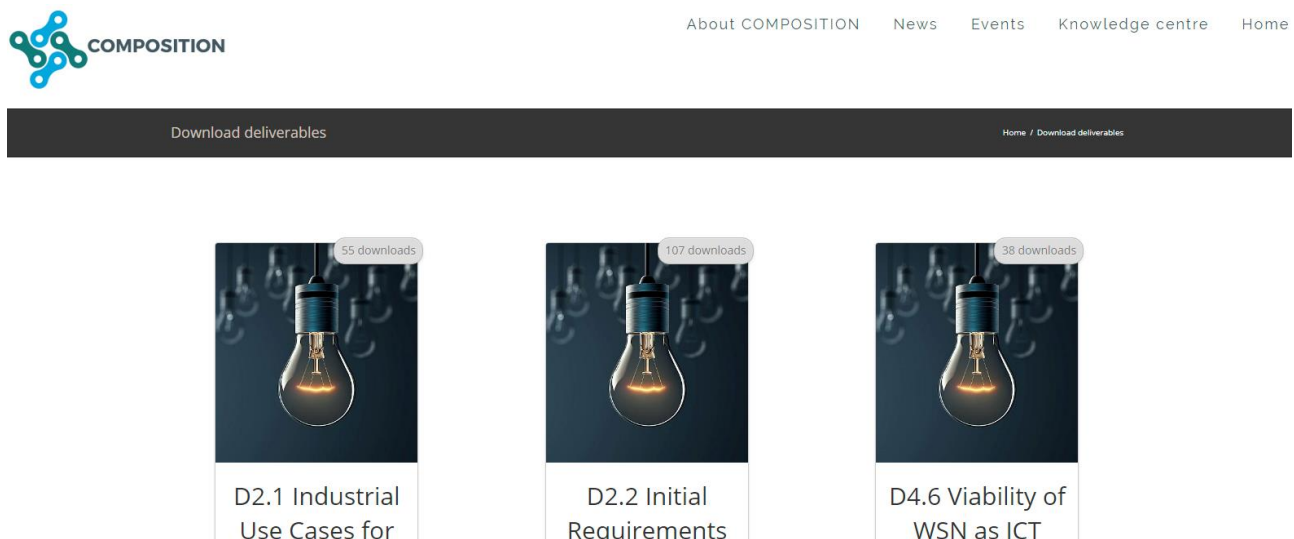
COMPOSITION

About COMPOSITION News Events Knowledge centre Home

Download deliverables

Home / Download deliverables

55 downloads

D2.1 Industrial Use Cases for

107 downloads

D2.2 Initial Requirements

38 downloads

D4.6 Viability of WSN as ICT